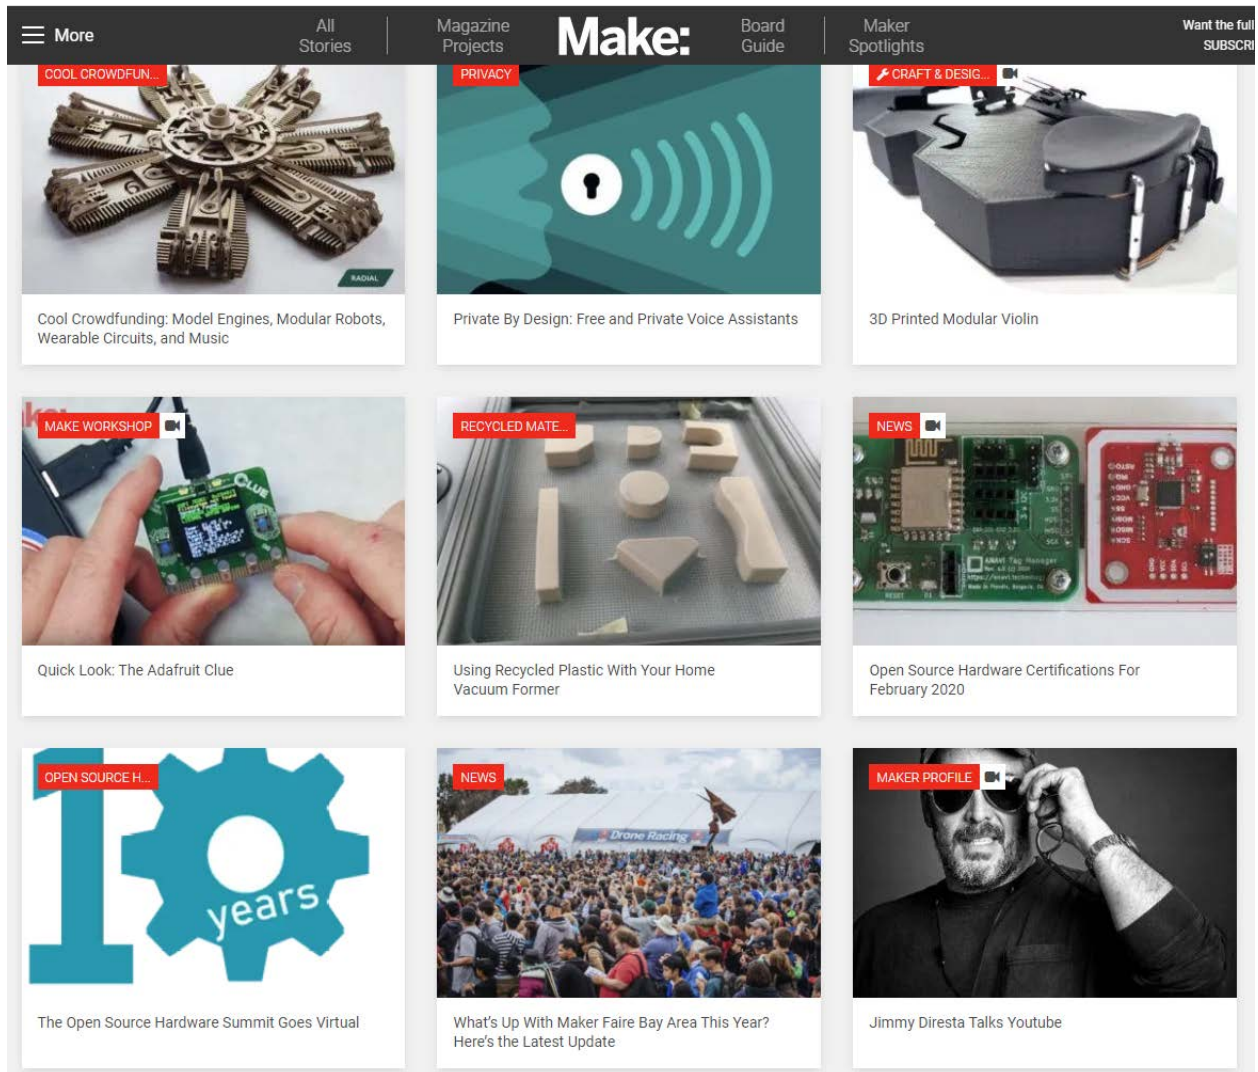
More

All Stories

Magazine Projects

Make:

Board Guide

Maker Spotlights

Want the full
SUBSCRI

COOL CROWDFUN...

RADIAL

Cool Crowdfunding: Model Engines, Modular Robots, Wearable Circuits, and Music

PRIVACY

Private By Design: Free and Private Voice Assistants

CRAFT & DESIG...

3D Printed Modular Violin

MAKE WORKSHOP

CLUE

Quick Look: The Adafruit Clue

RECYCLED MATE...

Using Recycled Plastic With Your Home Vacuum Former

NEWS

Open Source Hardware Certifications For February 2020

OPEN SOURCE H...

years

The Open Source Hardware Summit Goes Virtual

NEWS

Drone Racing

What's Up With Maker Faire Bay Area This Year? Here's the Latest Update

MAKER PROFILE

Jimmy Diresta Talks Youtube